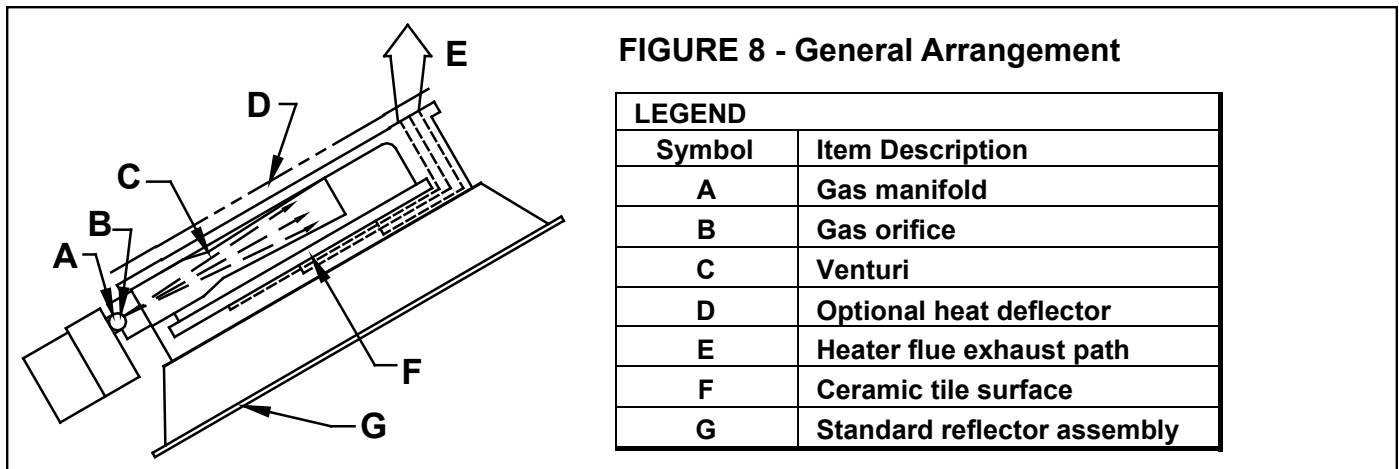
E
D
C
B
A
F
G

FIGURE 8 - General Arrangement

| LEGEND | |
|---|---|
| Symbol | Item Description |
| A | Gas manifold |
| B | Gas orifice |
| C | Venturi |
| D | Optional heat deflector |
| E | Heater flue exhaust path |
| F | Ceramic tile surface |
| G | Standard reflector assembly |